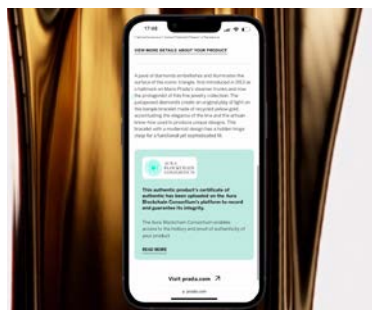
17:46

VIEW MORE DETAILS ABOUT YOUR PRODUCT

A pavé of diamonds embellishes and illuminates the surface of the iconic triangle, first introduced in 1913 as a hallmark on Mario Prada's steamer trunks and now the protagonist of this fine jewelry collection. The pavé-set diamonds create an original play of light on the bangle bracelet made of recycled yellow gold, accentuating the elegance of the line and the artisan know-how used to produce unique designs. This bracelet with a modernist design has a hidden hinge clasp for a functional yet sophisticated fit.

AURA BLOCKCHAIN CONSORTIUM

This authentic product's certificate of authenticity has been uploaded on the Aura Blockchain Consortium's platform to record and guarantee its integrity.

The Aura Blockchain Consortium enables access to the history and proof of authenticity of your product.

READ MORE

Visit prada.com ↗

prada.com